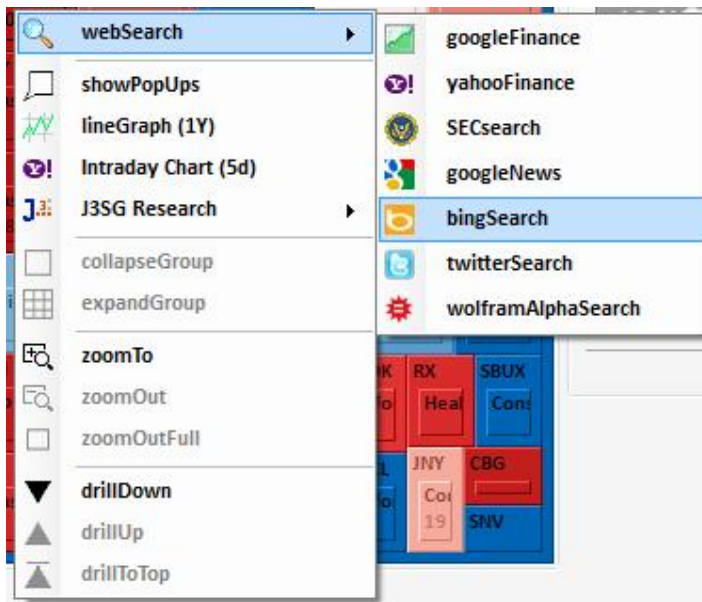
webSearch
showPopUps
lineGraph (1Y)
Intraday Chart (5d)
J3SG Research
collapseGroup
expandGroup
zoomTo
zoomOut
zoomOutFull
drillDown
drillUp
drillToTop

googleFinance
yahooFinance
SECsearch
googleNews
bingSearch
twitterSearch
wolframAlphaSearch

K RX SBUX
lo Heal Cons
L JNY CBG
lo Co
19 SNV